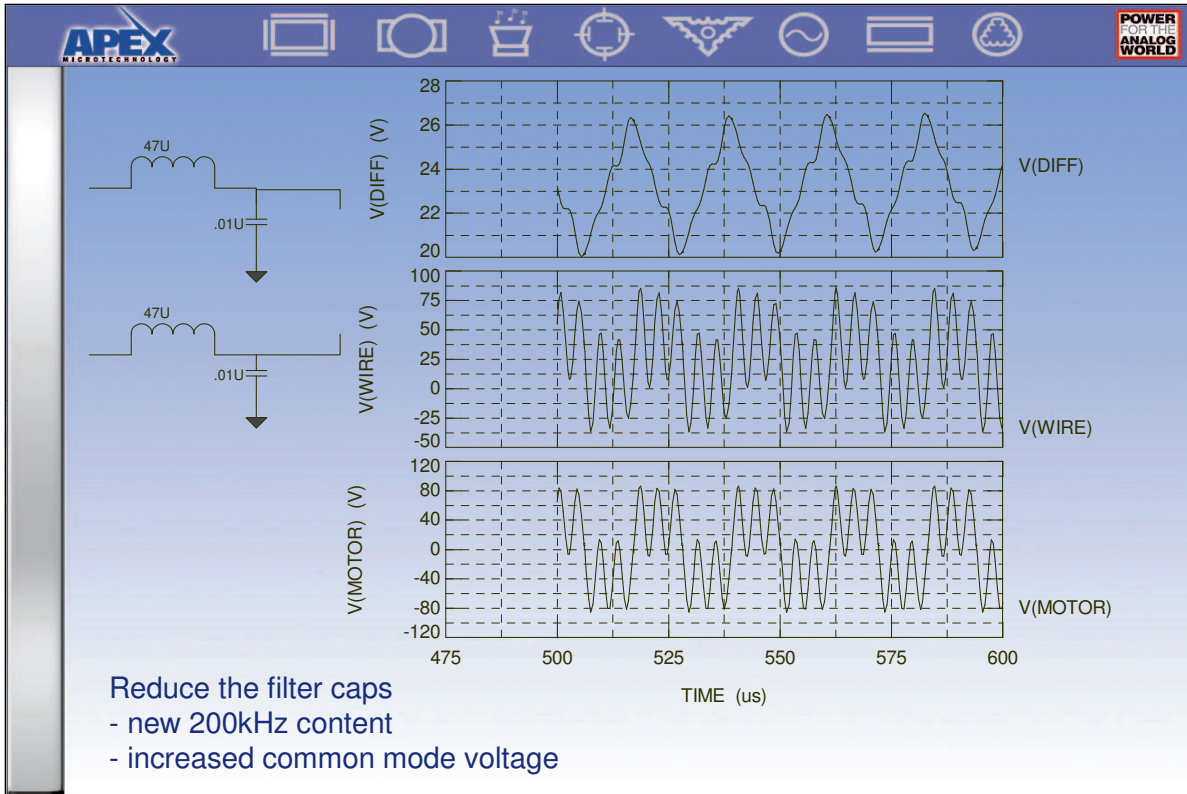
APEX
MICROTECHNOLOGY

POWER FOR THE ANALOG WORLD

47U
.01U

47U
.01U

V(DIFF) (V)
28
26
24
22
20
V(DIFF)

V(WIRE) (V)
100
75
50
25
0
-25
-50
V(WIRE)

V(MOTOR) (V)
120
80
40
0
-40
-80
-120
V(MOTOR)

475
500
525
550
575
600
TIME (us)

Reduce the filter caps
- new 200kHz content
- increased common mode voltage